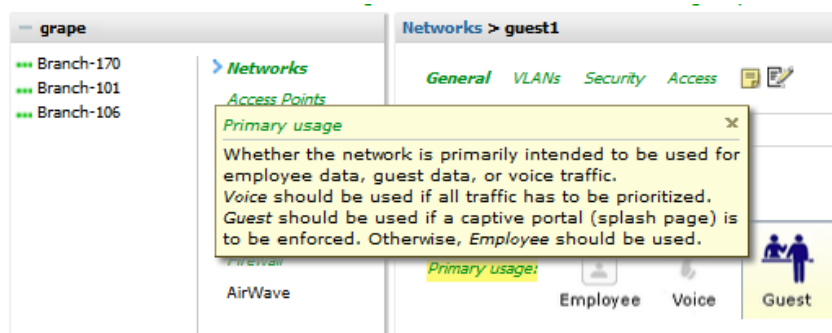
– grape

Branch-170
Branch-101
Branch-106

> Networks
Access Points

Firewall
AirWave

Networks > guest1

General VLANs Security Access

Primary usage ×

Whether the network is primarily intended to be used for employee data, guest data, or voice traffic.
*Voice* should be used if all traffic has to be prioritized.
*Guest* should be used if a captive portal (splash page) is to be enforced. Otherwise, *Employee* should be used.

Primary usage:

Employee Voice Guest